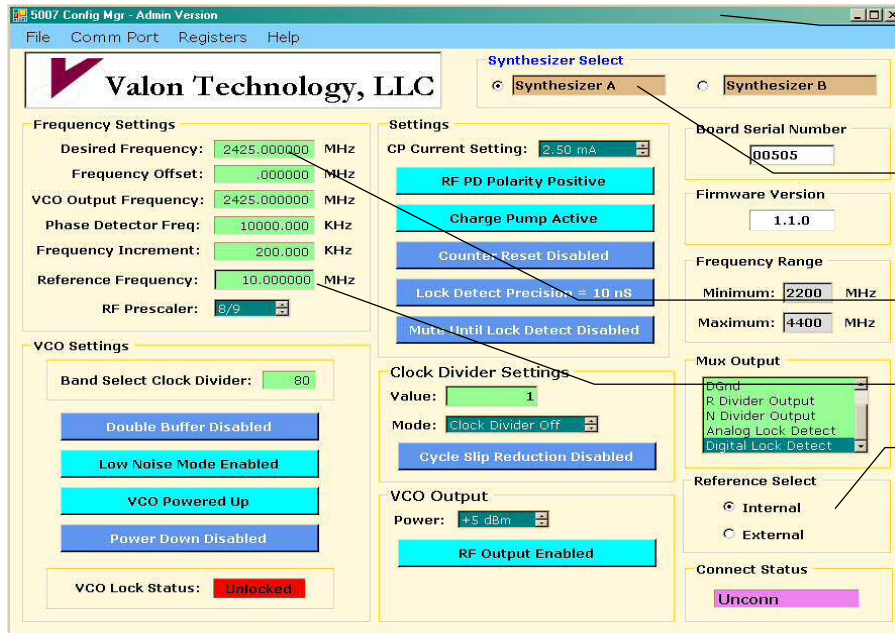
5007 Config Mgr - Admin Version

File Comm Port Registers Help

Valon Technology, LLC

Synthesizer Select
Synthesizer A
Synthesizer B

Frequency Settings
Desired Frequency: 2425.000000 MHz
Frequency Offset: .000000 MHz
VCO Output Frequency: 2425.000000 MHz
Phase Detector Freq: 10000.000 KHz
Frequency Increment: 200.000 KHz
Reference Frequency: 10.000000 MHz
RF Prescaler: 8/9

Settings
CP Current Setting: 2.50 mA
RF PD Polarity Positive
Charge Pump Active
Counter Reset Disabled
Lock Detect Precision = 10 nS
Mute Until Lock Detect Disabled

Board Serial Number
00505

Firmware Version
1.1.0

Frequency Range
Minimum: 2200 MHz
Maximum: 4400 MHz

VCO Settings
Band Select Clock Divider: 80
Double Buffer Disabled
Low Noise Mode Enabled
VCO Powered Up
Power Down Disabled
VCO Lock Status: Unlocked

Clock Divider Settings
Value: 1
Mode: Clock Divider Off
Cycle Slip Reduction Disabled

VCO Output
Power: +5 dBm
RF Output Enabled

Mux Output
DGnd
R Divider Output
N Divider Output
Analog Lock Detect
Digital Lock Detect

Reference Select
Internal
External

Connect Status
Unconn